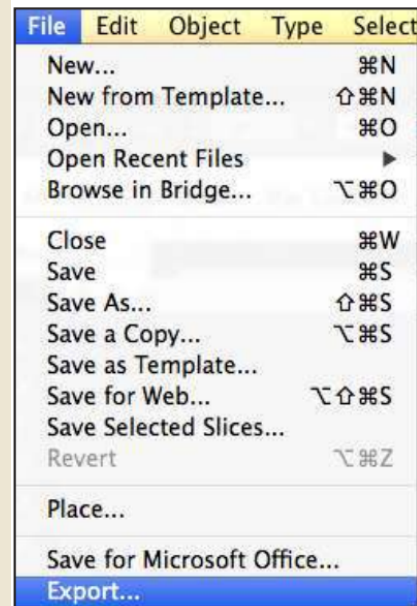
File Edit Object Type Select

New... ⌘N
New from Template... ⇧⌘N
Open... ⌘O
Open Recent Files ▶
Browse in Bridge... ⌥⌘O

Close ⌘W
Save ⌘S
Save As... ⇧⌘S
Save a Copy... ⌥⌘S
Save as Template...
Save for Web... ⌥⇧⌘S
Save Selected Slices...
Revert ⌥⌘Z

Place...

Save for Microsoft Office...
Export...